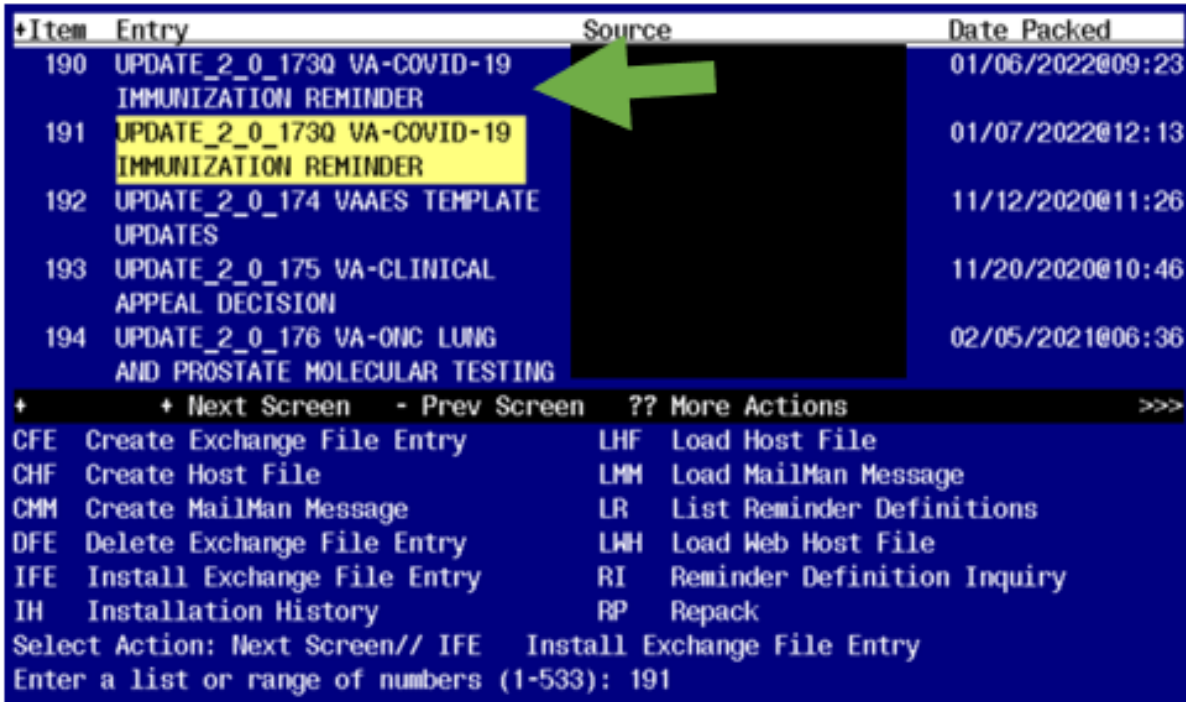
| +Item | Entry | Source | Date Packed |
|---|---|---|---|
| 190 | UPDATE_2_0_173Q VA-COVID-19 IMMUNIZATION REMINDER | | 01/06/2022@09:23 |
| 191 | UPDATE_2_0_173Q VA-COVID-19 IMMUNIZATION REMINDER | | 01/07/2022@12:13 |
| 192 | UPDATE_2_0_174 VAAES TEMPLATE UPDATES | | 11/12/2020@11:26 |
| 193 | UPDATE_2_0_175 VA-CLINICAL APPEAL DECISION | | 11/20/2020@10:46 |
| 194 | UPDATE_2_0_176 VA-ONC LUNG AND PROSTATE MOLECULAR TESTING | | 02/05/2021@06:36 |

+ + Next Screen - Prev Screen ?? More Actions >>>

CFE Create Exchange File Entry
CHF Create Host File
CMM Create MailMan Message
DFE Delete Exchange File Entry
IFE Install Exchange File Entry
IH Installation History

LHF Load Host File
LMM Load MailMan Message
LR List Reminder Definitions
LWH Load Web Host File
RI Reminder Definition Inquiry
RP Repack

Select Action: Next Screen// IFE Install Exchange File Entry
Enter a list or range of numbers (1-533): 191